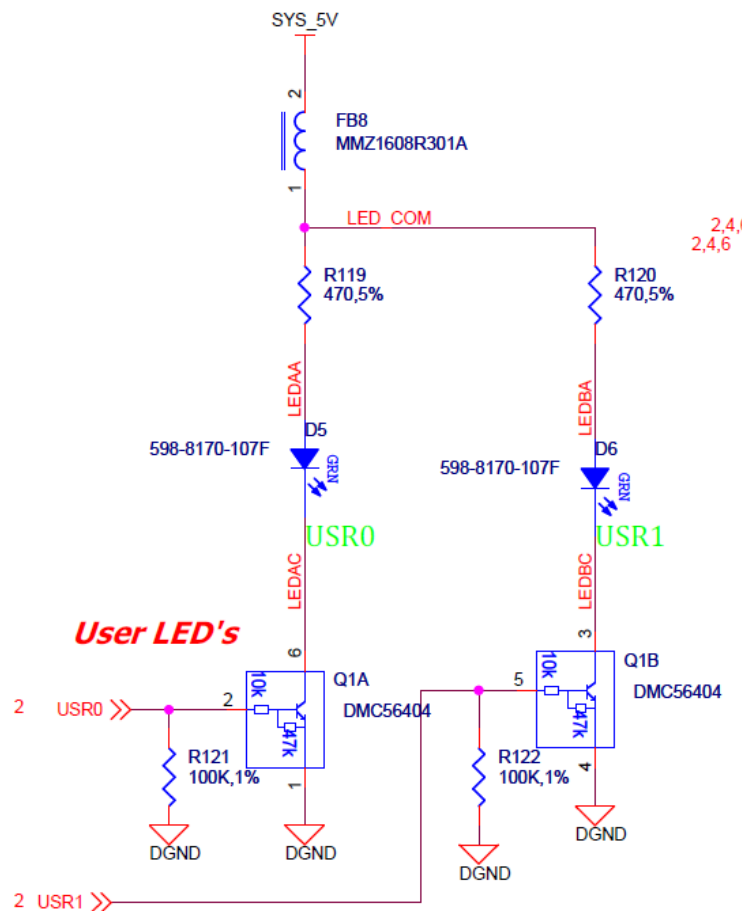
SYS_5V

2
FB8
MMZ1608R301A
1

LED_COM
2,4,6
2,4,6

R119
470,5%

R120
470,5%

LEDAA
LEDBA

D5
598-8170-107F
GRN

D6
598-8170-107F
GRN

USR0
USR1

LEDAC
LEDBC

User LED's

6
Q1A
2
10k
47k
DMC56404
1

3
Q1B
5
10k
47k
DMC56404
4

2 USR0

R121
100K,1%

R122
100K,1%

DGND
DGND
DGND
DGND

2 USR1